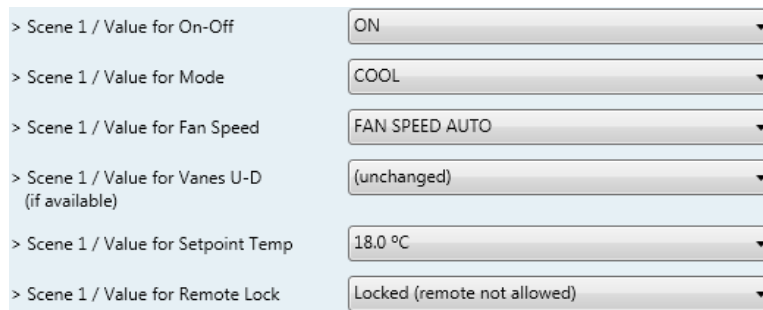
> Scene 1 / Value for On-Off
ON

> Scene 1 / Value for Mode
COOL

> Scene 1 / Value for Fan Speed
FAN SPEED AUTO

> Scene 1 / Value for Vanes U-D (if available)
(unchanged)

> Scene 1 / Value for Setpoint Temp
18.0 ºC

> Scene 1 / Value for Remote Lock
Locked (remote not allowed)